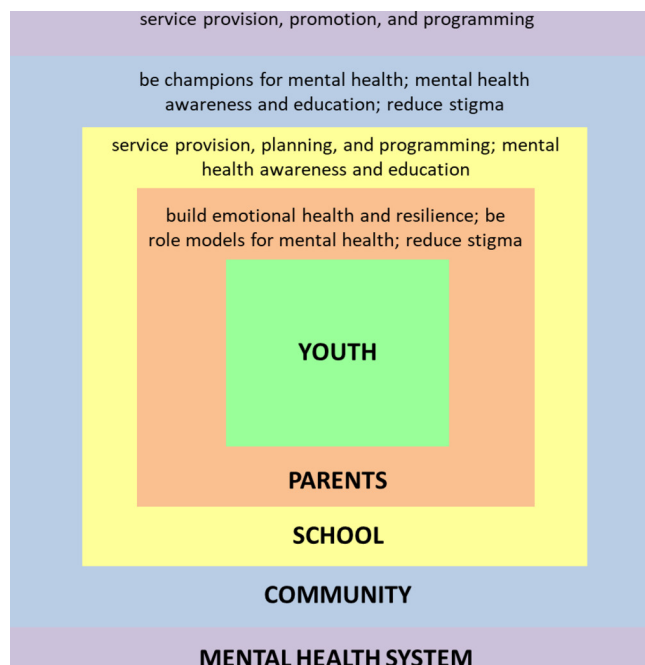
service provision, promotion, and programming

be champions for mental health; mental health awareness and education; reduce stigma

service provision, planning, and programming; mental health awareness and education

build emotional health and resilience; be role models for mental health; reduce stigma

YOUTH

PARENTS

SCHOOL

COMMUNITY

MENTAL HEALTH SYSTEM